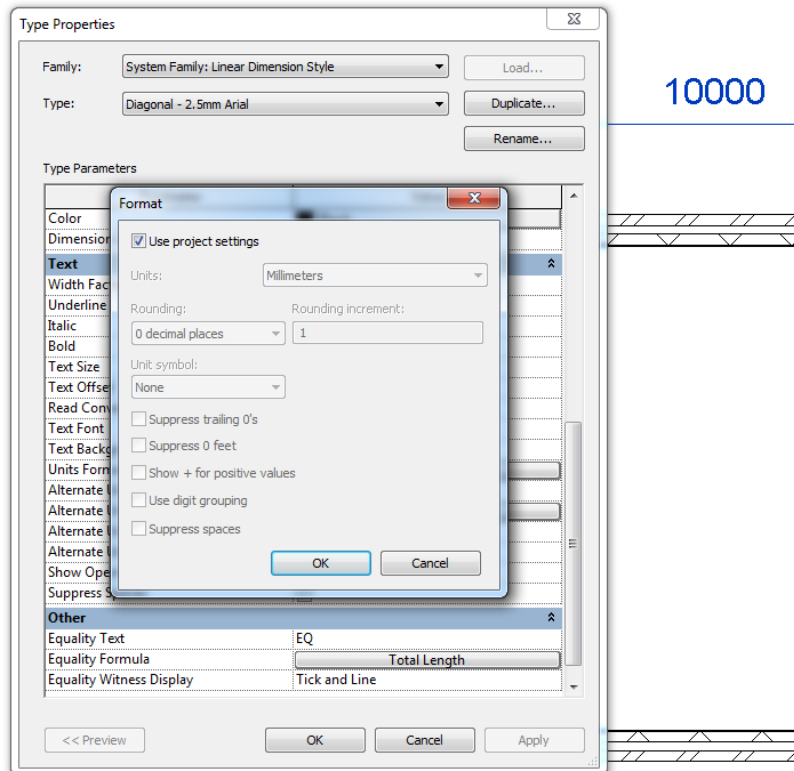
Type Properties

Family: System Family: Linear Dimension Style
Load...

Type: Diagonal - 2.5mm Arial
Duplicate...

Rename...

10000

Type Parameters

Color
Dimension
Text
Width Fac
Underline
Italic
Bold
Text Size
Text Offse
Read Conv
Text Font
Text Backg
Units Form
Alternate
Alternate
Alternate
Alternate
Show Ope
Suppress S

Format

Use project settings

Units: Millimeters

Rounding: 0 decimal places

Rounding increment: 1

Unit symbol: None

Suppress trailing 0's
Suppress 0 feet
Show + for positive values
Use digit grouping
Suppress spaces

OK
Cancel

Other
| Equality Text | EQ |
|---|---|
| Equality Formula | Total Length |
| Equality Witness Display | Tick and Line |

<< Preview
OK
Cancel
Apply